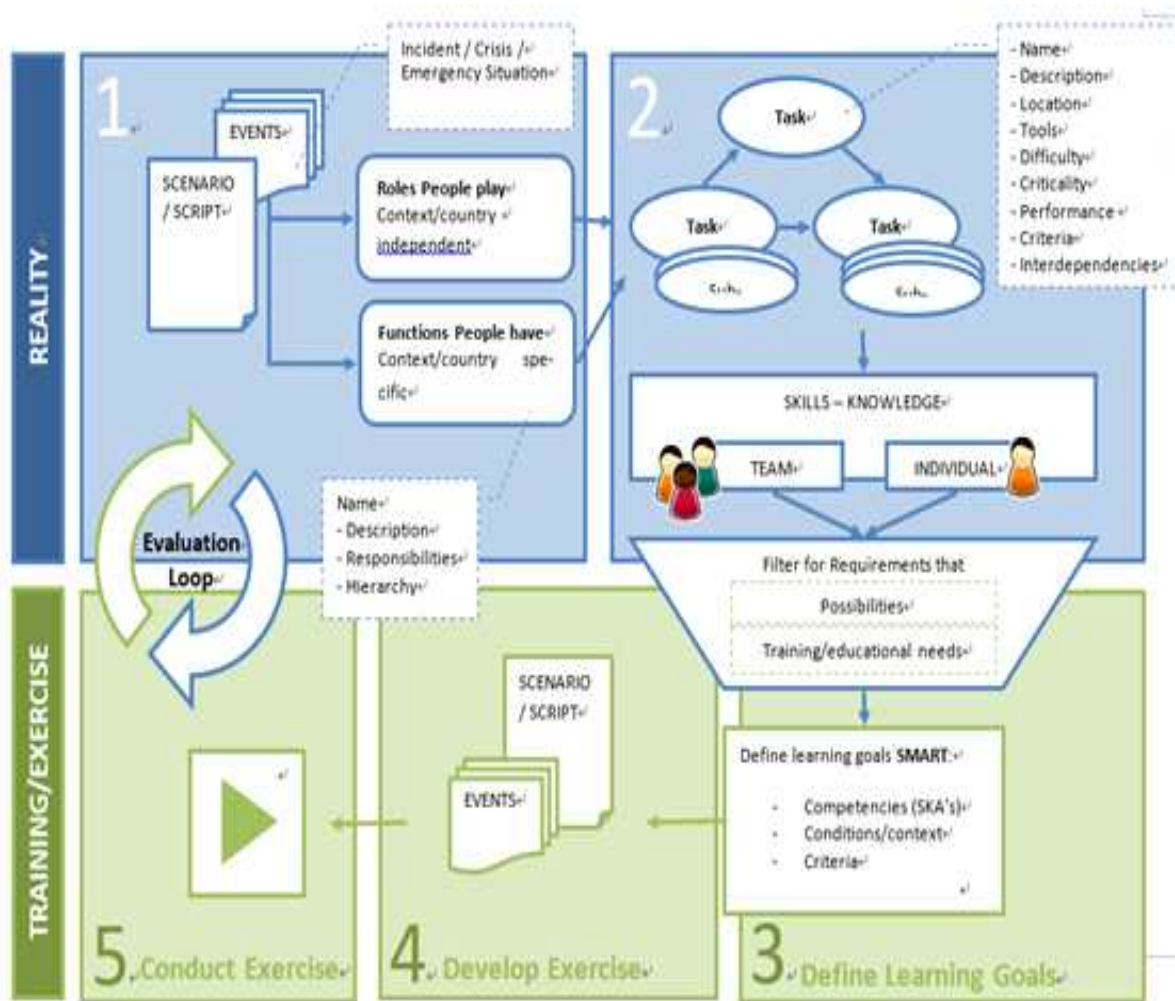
REALITY

1

Incident / Crisis / Emergency Situation

EVENTS

SCENARIO / SCRIPT

Roles People play
Context/country independent

Functions People have
Context/country specific

2

Task

Task

Task

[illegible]

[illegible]

- Name
- Description
- Location
- Tools
- Difficulty
- Criticality
- Performance
- Criteria
- Interdependencies

SKILLS – KNOWLEDGE

TEAM

INDIVIDUAL

Evaluation Loop

Name
- Description
- Responsibilities
- Hierarchy

Filter for Requirements that

Possibilities

Training/educational needs

TRAINING/EXERCISE

SCENARIO / SCRIPT

EVENTS

Define learning goals SMART:

- Competencies (SKA's)
- Conditions/context
- Criteria

5 Conduct Exercise

4 Develop Exercise

3 Define Learning Goals